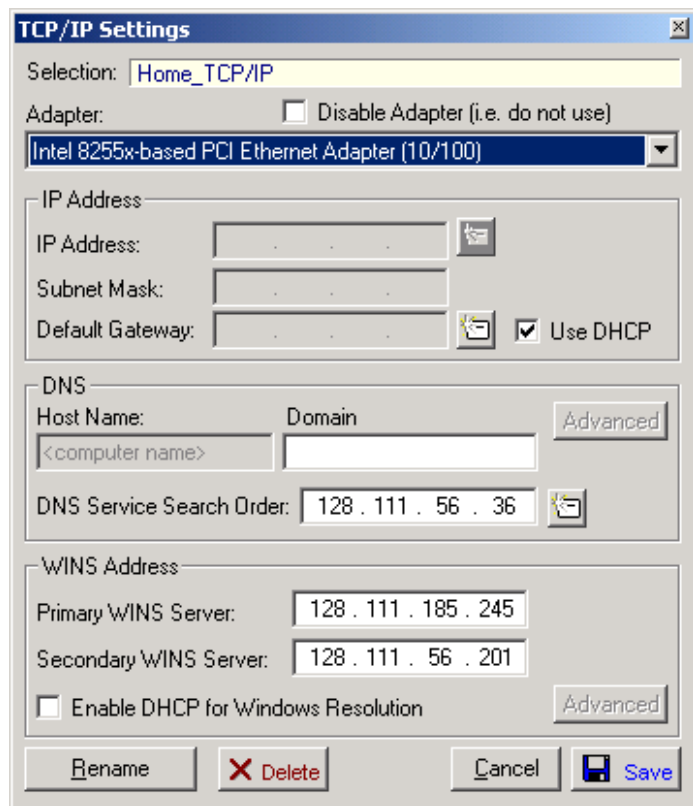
TCP/IP Settings

Selection: Home_TCP/IP

Adapter: Disable Adapter (i.e. do not use)

Intel 8255x-based PCI Ethernet Adapter (10/100)

IP Address

IP Address: . . .

Subnet Mask: . . .

Default Gateway: . . . Use DHCP

DNS

Host Name: Domain Advanced

<computer name>

DNS Service Search Order: 128 . 111 . 56 . 36

WINS Address

Primary WINS Server: 128 . 111 . 185 . 245

Secondary WINS Server: 128 . 111 . 56 . 201

Enable DHCP for Windows Resolution Advanced

Rename Delete Cancel Save